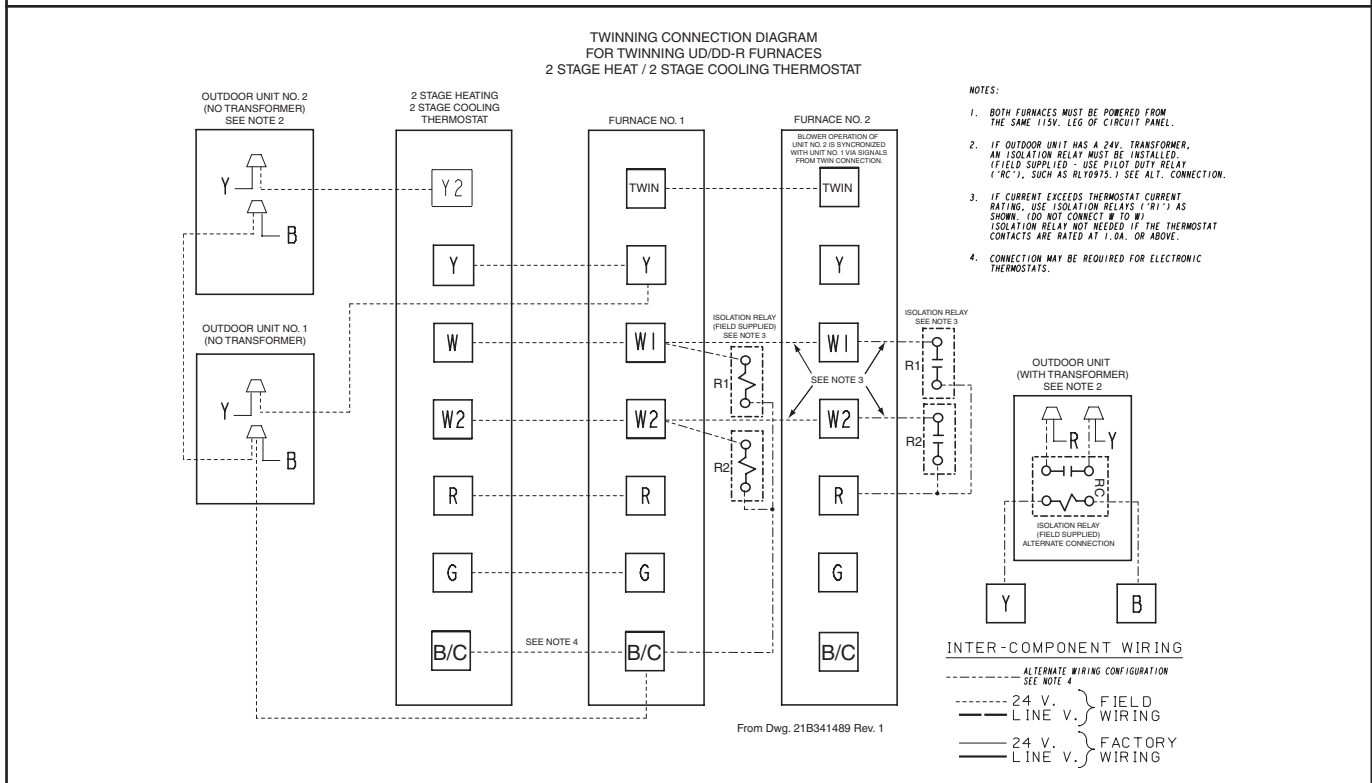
TWINNING CONNECTION DIAGRAM
FOR TWINNING UD/DD-R FURNACES
2 STAGE HEAT / 2 STAGE COOLING THERMOSTAT

OUTDOOR UNIT NO. 2
(NO TRANSFORMER)
SEE NOTE 2

Y
B

2 STAGE HEATING
2 STAGE COOLING
THERMOSTAT

Y2
Y
W
W2
R
G
B/C

FURNACE NO. 1

TWIN
Y
W1
W2
R
G
B/C

FURNACE NO. 2

BLOWER OPERATION OF UNIT NO. 2 IS SYNCRONIZED WITH UNIT NO. 1 VIA SIGNALS FROM TWIN CONNECTION.

TWIN
Y
W1
W2
R
G
B/C

OUTDOOR UNIT NO. 1
(NO TRANSFORMER)

Y
B

ISOLATION RELAY
(FIELD SUPPLIED)
SEE NOTE 3

R1
R2

SEE NOTE 3

ISOLATION RELAY
SEE NOTE 3

R1
R2

SEE NOTE 4

NOTES:

1. BOTH FURNACES MUST BE POWERED FROM THE SAME 115V. LEG OF CIRCUIT PANEL.

2. IF OUTDOOR UNIT HAS A 24V. TRANSFORMER, AN ISOLATION RELAY MUST BE INSTALLED. (FIELD SUPPLIED - USE PILOT DUTY RELAY ('RC'), SUCH AS RLY0975.) SEE ALT. CONNECTION.

3. IF CURRENT EXCEEDS THERMOSTAT CURRENT RATING, USE ISOLATION RELAYS ('RI') AS SHOWN. (DO NOT CONNECT W TO W) ISOLATION RELAY NOT NEEDED IF THE THERMOSTAT CONTACTS ARE RATED AT 1.0A. OR ABOVE.

4. CONNECTION MAY BE REQUIRED FOR ELECTRONIC THERMOSTATS.

OUTDOOR UNIT
(WITH TRANSFORMER)
SEE NOTE 2

R
Y
RC

ISOLATION RELAY
(FIELD SUPPLIED)
ALTERNATE CONNECTION

Y
B

INTER-COMPONENT WIRING

ALTERNATE WIRING CONFIGURATION SEE NOTE 4

24 V.
LINE V.
FIELD WIRING

24 V.
LINE V.
FACTORY WIRING

From Dwg. 21B341489 Rev. 1